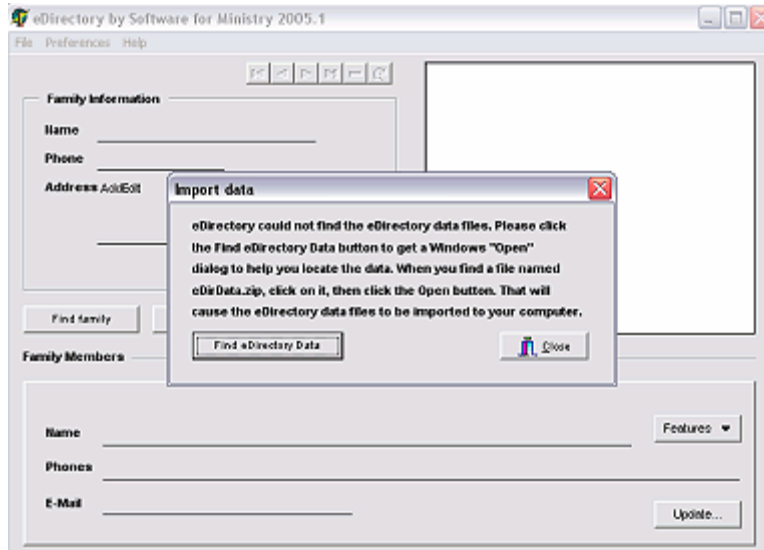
eDirectory by Software for Ministry 2005.1

File Preferences Help

Family Information

Name

Phone

Address AddEdit

Find family

Family Members

Name

Phones

E-Mail

Features ▼

Update...

Import data

eDirectory could not find the eDirectory data files. Please click the Find eDirectory Data button to get a Windows "Open" dialog to help you locate the data. When you find a file named eDirData.zip, click on it, then click the Open button. That will cause the eDirectory data files to be imported to your computer.

Find eDirectory Data

Close